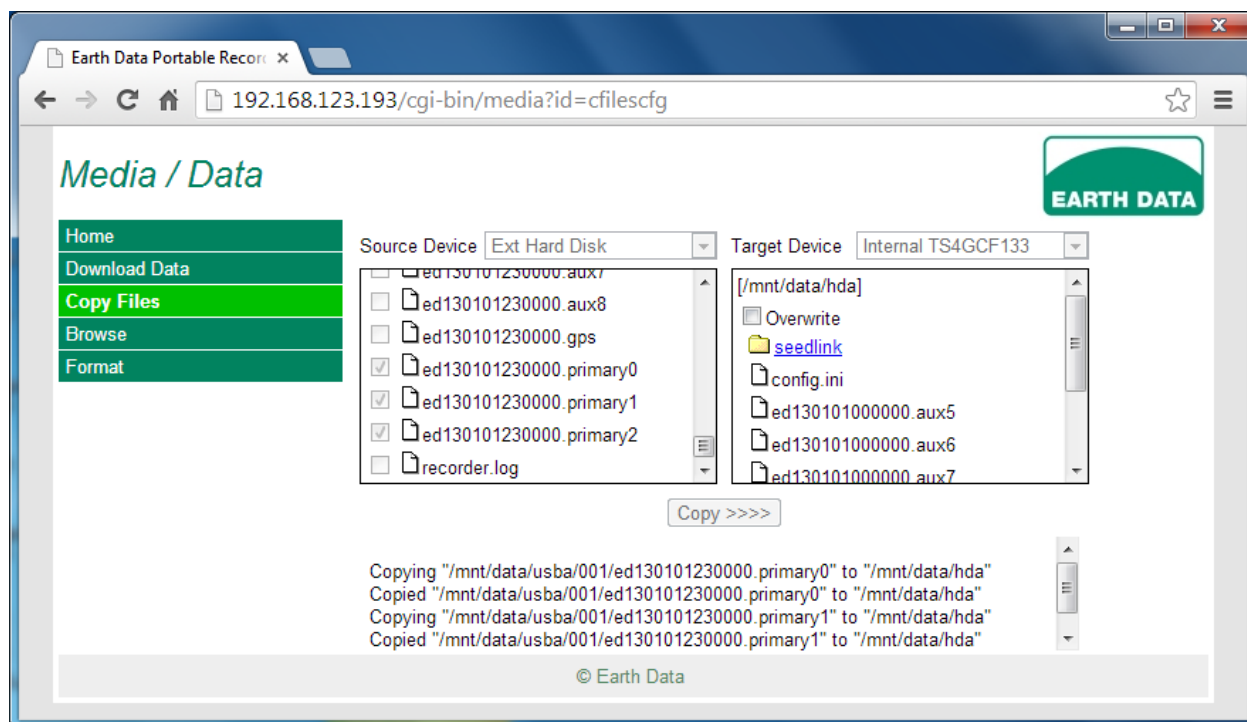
Earth Data Portable Recor ×

192.168.123.193/cgi-bin/media?id=cfilescfg

Media / Data

EARTH DATA

Home
Download Data
Copy Files
Browse
Format

Source Device Ext Hard Disk

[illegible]
ed130101230000.aux8
ed130101230000.gps
ed130101230000.primary0
ed130101230000.primary1
ed130101230000.primary2
recorder.log

Target Device Internal TS4GCF133

[/mnt/data/hda]
Overwrite
seedlink
config.ini
ed130101000000.aux5
ed130101000000.aux6
ed130101000000.aux7

Copy >>>>

Copying "/mnt/data/usba/001/ed130101230000.primary0" to "/mnt/data/hda"
Copied "/mnt/data/usba/001/ed130101230000.primary0" to "/mnt/data/hda"
Copying "/mnt/data/usba/001/ed130101230000.primary1" to "/mnt/data/hda"
Copied "/mnt/data/usba/001/ed130101230000.primary1" to "/mnt/data/hda"

© Earth Data